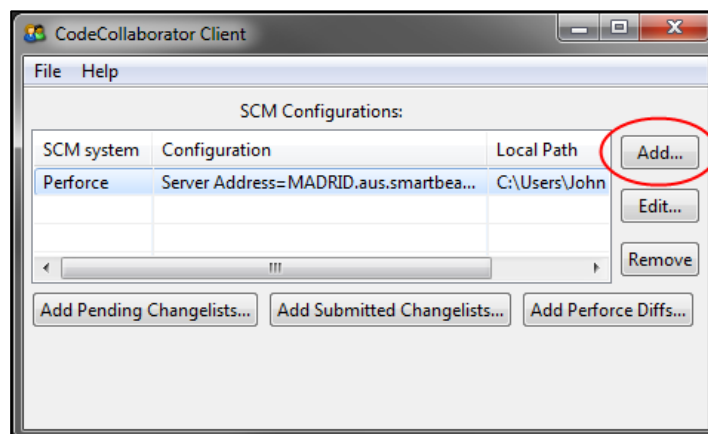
CodeCollaborator Client

File Help

SCM Configurations:

| SCM system | Configuration | Local Path |
|---|---|---|
| Perforce | Server Address=MADRID.aus.smartbea... | C:\Users\John |

Add...

Edit...

Remove

Add Pending Changelists... Add Submitted Changelists... Add Perforce Diffs...